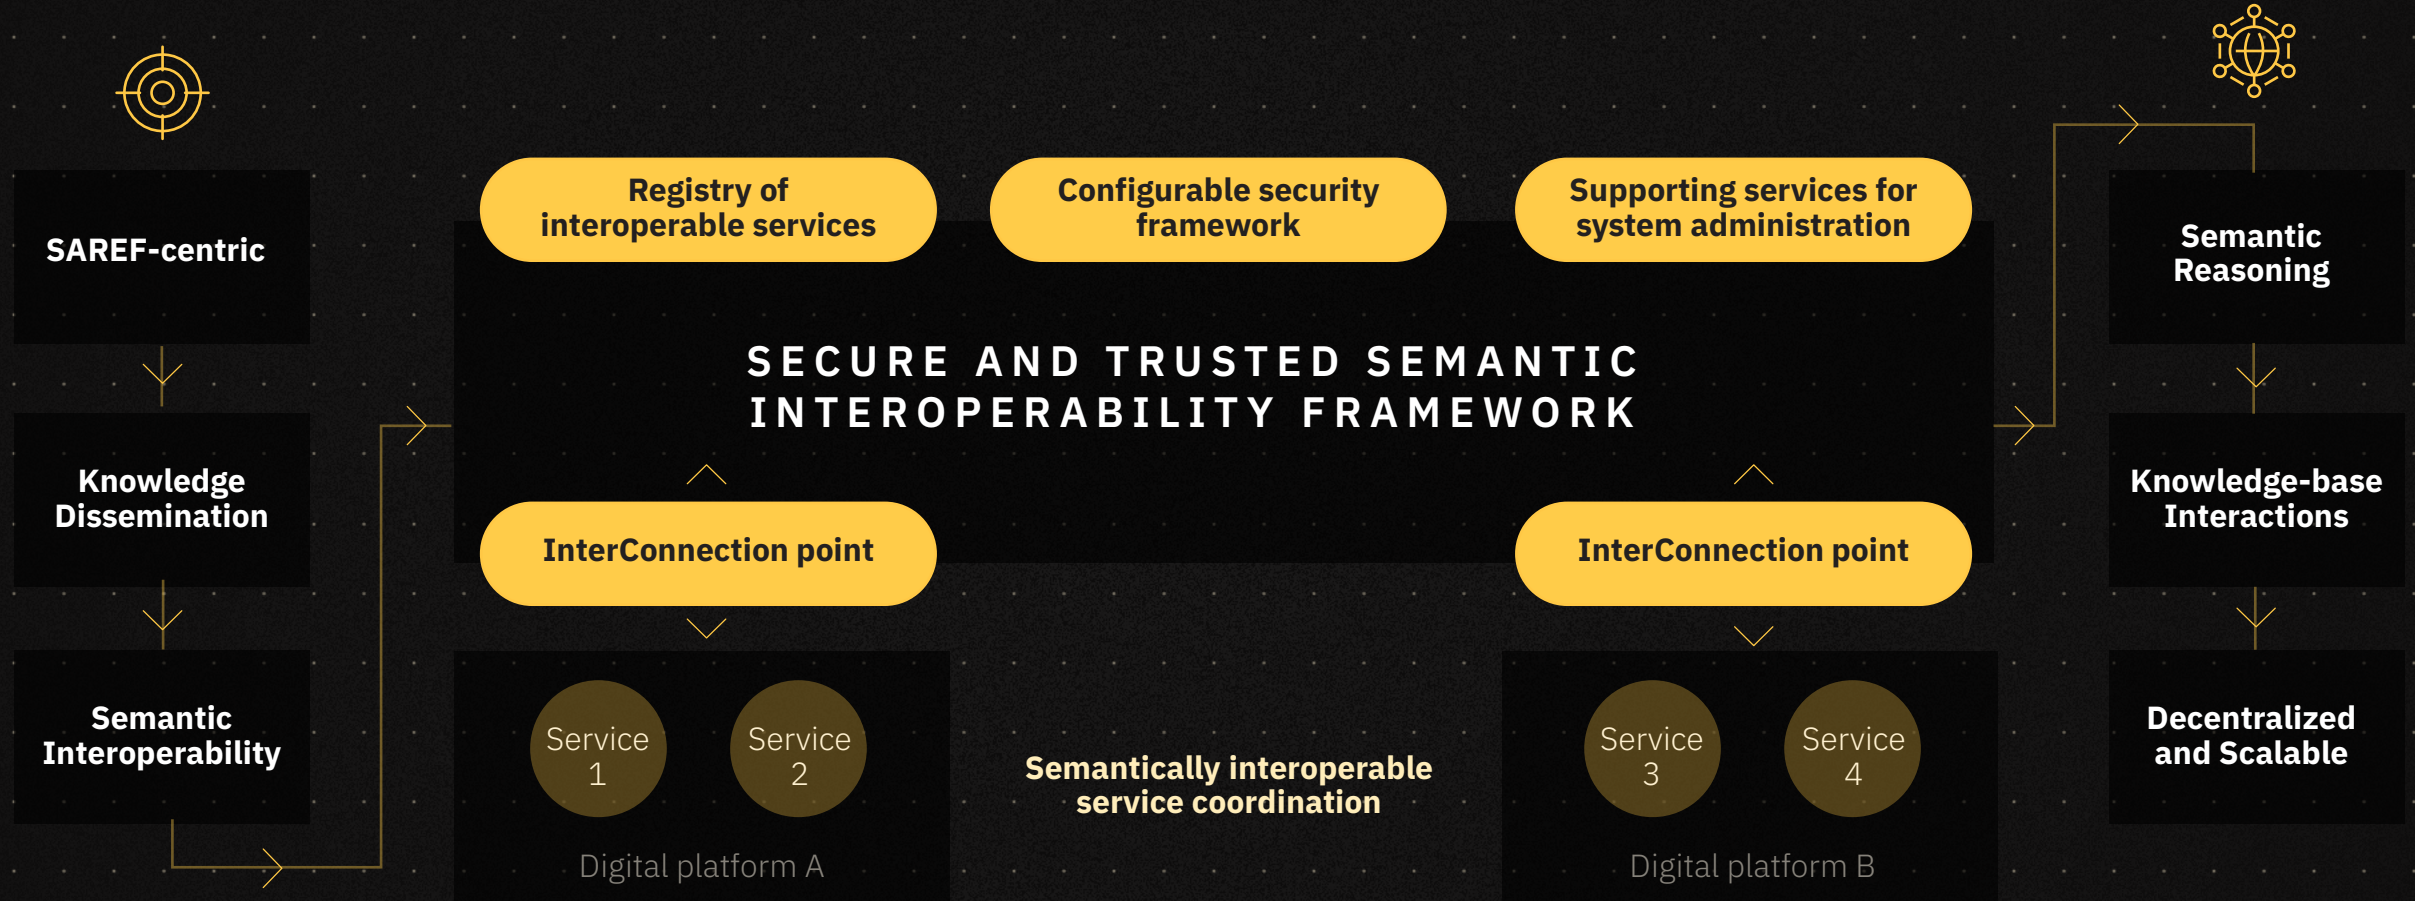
SAREF-centric

Knowledge Dissemination

Semantic Interoperability

Registry of interoperable services

Configurable security framework

Supporting services for system administration

SECURE AND TRUSTED SEMANTIC INTEROPERABILITY FRAMEWORK

InterConnection point

InterConnection point

Service 1

Service 2

Digital platform A

Semantically interoperable service coordination

Service 3

Service 4

Digital platform B

Semantic Reasoning

Knowledge-base Interactions

Decentralized and Scalable